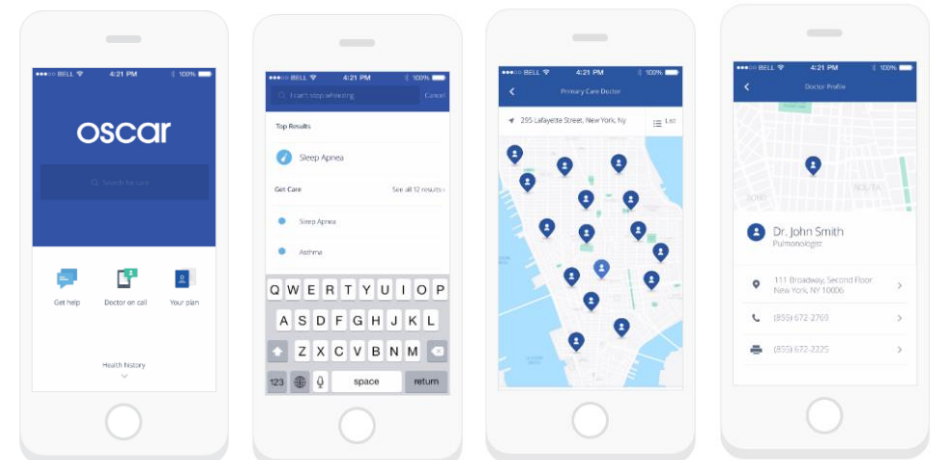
●●●○○ BELL 4:21 PM 100%

oscar

Search for care

Get help

Doctor on call

Your plan

Health history

●●●○○ BELL 4:21 PM 100%

I can't stop wheezing

Cancel

Top Results

Sleep Apnea

Get Care

See all 12 results

Sleep Apnea

Asthma

Q W E R T Y U I O P

A S D F G H J K L

Z X C V B N M

123

space

return

●●●○○ BELL 4:21 PM 100%

Primary Care Doctor

295 Lafayette Street, New York, Ny

List

●●●○○ BELL 4:21 PM 100%

Doctor Profile

Dr. John Smith

Pulmonologist

111 Broadway, Second Floor
New York, NY 10006

(855) 672-2769

(855) 672-2225